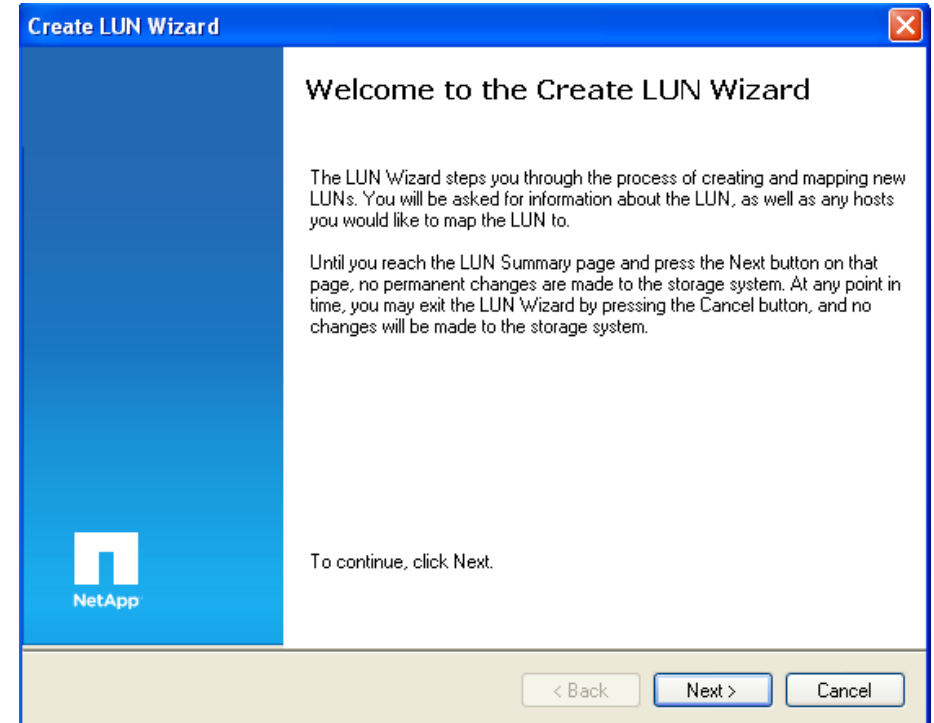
Create LUN Wizard

Welcome to the Create LUN Wizard

The LUN Wizard steps you through the process of creating and mapping new LUNs. You will be asked for information about the LUN, as well as any hosts you would like to map the LUN to.

Until you reach the LUN Summary page and press the Next button on that page, no permanent changes are made to the storage system. At any point in time, you may exit the LUN Wizard by pressing the Cancel button, and no changes will be made to the storage system.

NetApp

To continue, click Next.

< Back Next > Cancel